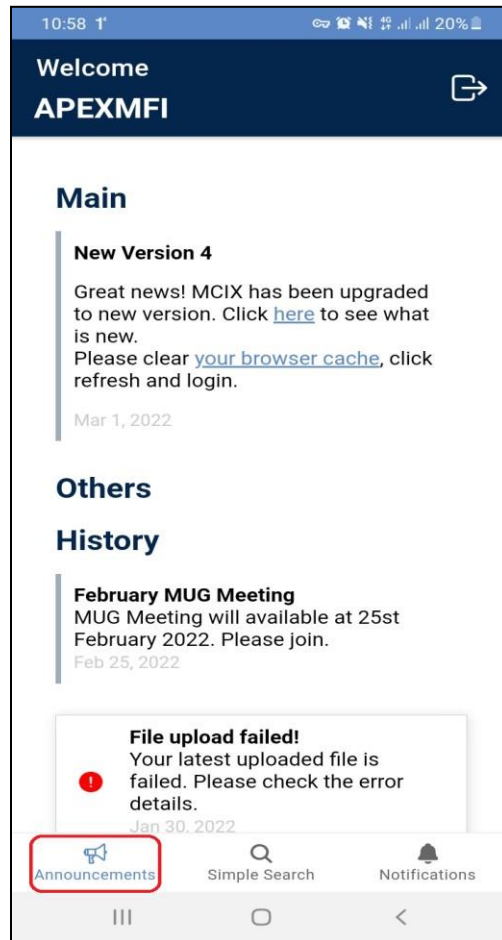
10:58 20%

Welcome
APEXMFI

Main

New Version 4

Great news! MCIX has been upgraded to new version. Click here to see what is new.
Please clear your browser cache, click refresh and login.

Mar 1, 2022

Others

History

February MUG Meeting
MUG Meeting will available at 25st February 2022. Please join.
Feb 25, 2022

File upload failed!
Your latest uploaded file is failed. Please check the error details.
Jan 30, 2022

Announcements
Simple Search
Notifications